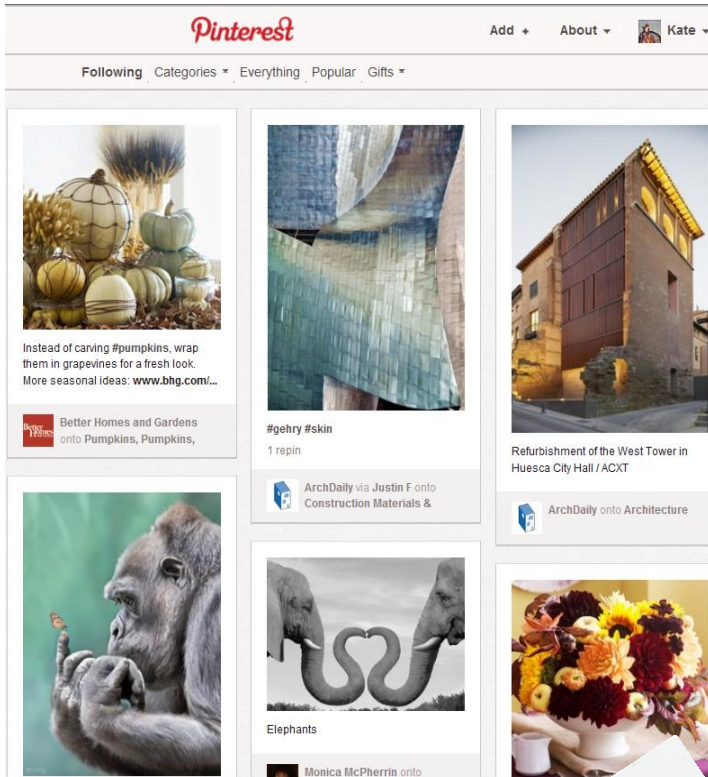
Pinterest

Add + About ▾ Kate ▾

Following Categories ▾ Everything Popular Gifts ▾

Instead of carving #pumpkins, wrap them in grapevines for a fresh look. More seasonal ideas: www.bhg.com/...

Better Homes and Gardens onto Pumpkins, Pumpkins,

#gehry #skin

1 repin

ArchDaily via Justin F onto Construction Materials &

Refurbishment of the West Tower in Huesca City Hall / ACXT

ArchDaily onto Architecture

Elephants

Monica McPherrin onto